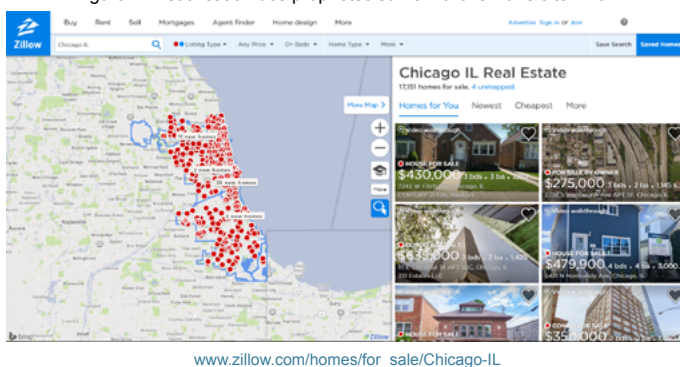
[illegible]

Zillow Buy Rent Sell Mortgages Agent finder Home design More Advertise Sign in or Join

Chicago IL Listing Type Any Price 0+ Beds Home Type More Save Search Saved Homes

More Map

5 new homes
3 new homes
20 new homes
2 new homes

Chicago IL Real Estate

17,151 homes for sale. 4 unmapped.

Homes for You Newest Cheapest More

HOUSE FOR SALE
$430,000 3 bds · 3 ba · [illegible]
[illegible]

FOR SALE BY OWNER
$275,000 3 bds · 2 ba · 1,345 sqft
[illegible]

CONDO FOR SALE
$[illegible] 2 bds · 2 ba · 1,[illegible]
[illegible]

HOUSE FOR SALE
$479,900 4 bds · 4 ba · 3,000 sqft
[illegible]

HOUSE FOR SALE

CONDO FOR SALE
$350,000

www.zillow.com/homes/for_sale/Chicago-IL